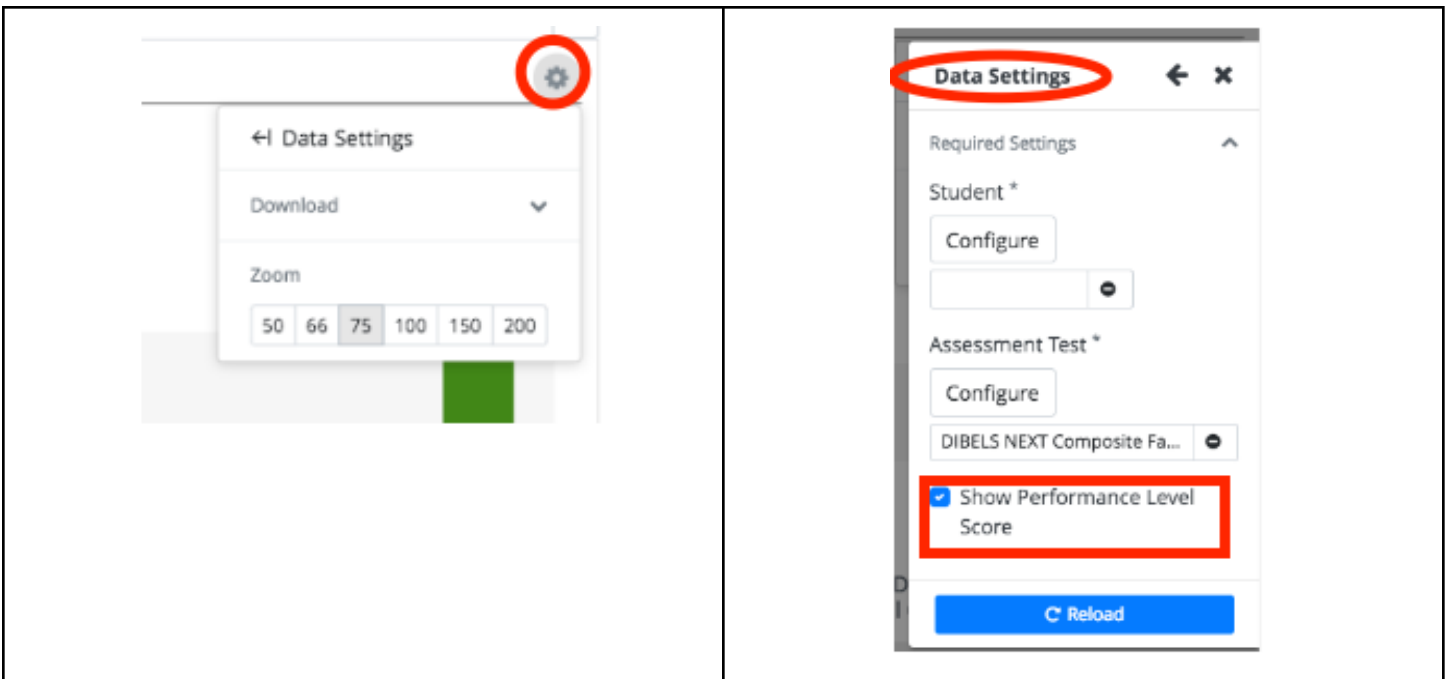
Data Settings

Download

Zoom

| 50 | 66 | 75 | 100 | 150 | 200 |
|---|---|---|---|---|---|

Data Settings

Required Settings

Student *

Configure

Assessment Test *

Configure

DIBELS NEXT Composite Fa...

Show Performance Level Score

Reload